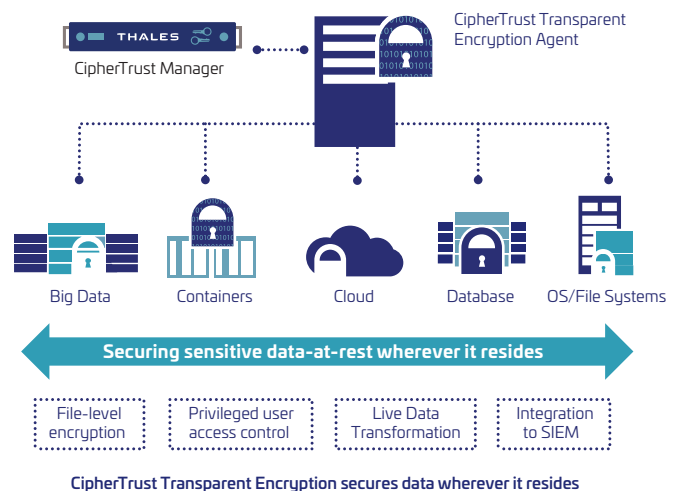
THALES

CipherTrust Manager

CipherTrust Transparent Encryption Agent

Big Data

Containers

Cloud

Database

OS/File Systems

Securing sensitive data-at-rest wherever it resides

File-level encryption

Privileged user access control

Live Data Transformation

Integration to SIEM

CipherTrust Transparent Encryption secures data wherever it resides